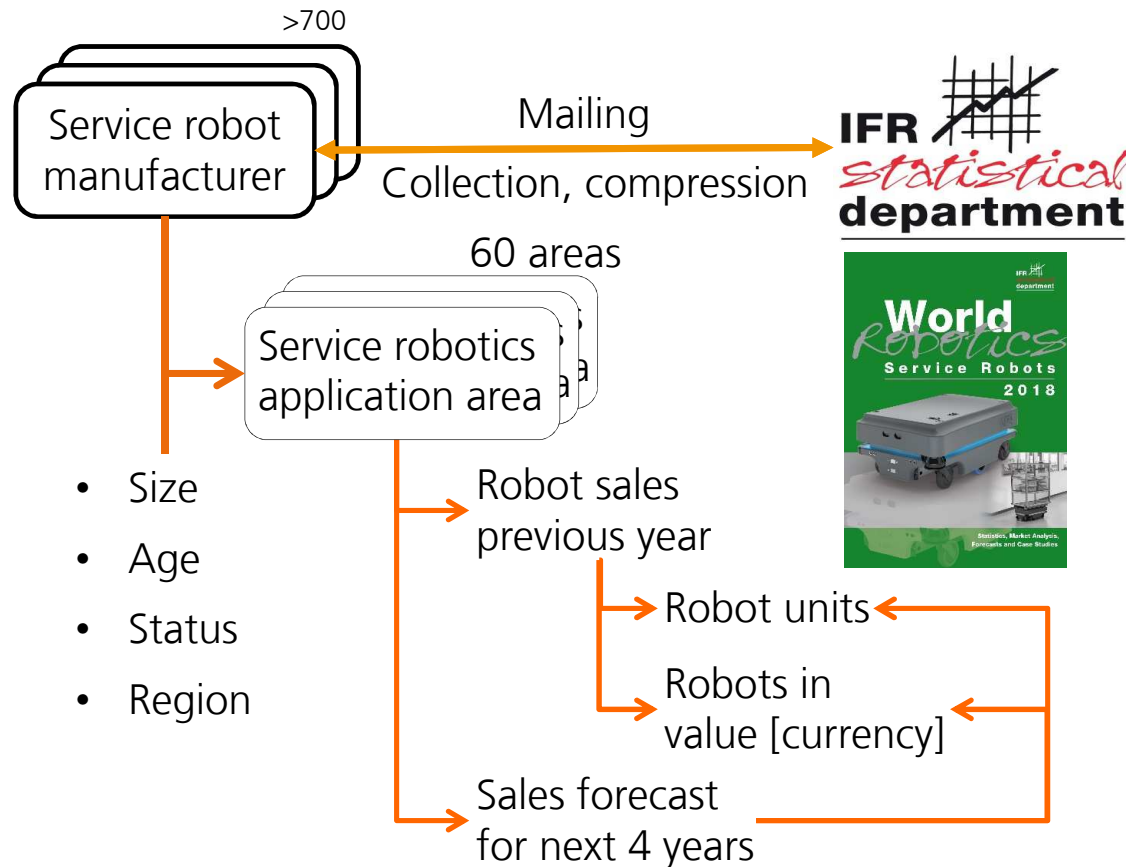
>700

Service robot manufacturer

Mailing

Collection, compression

IFR statistical department

60 areas

Service robotics application area

World Robotics Service Robots 2018

Statistics, Market Analysis, Forecasts and Case Studies

- Size
- Age
- Status
- Region

Robot sales previous year

Robot units

Robots in value [currency]

Sales forecast for next 4 years